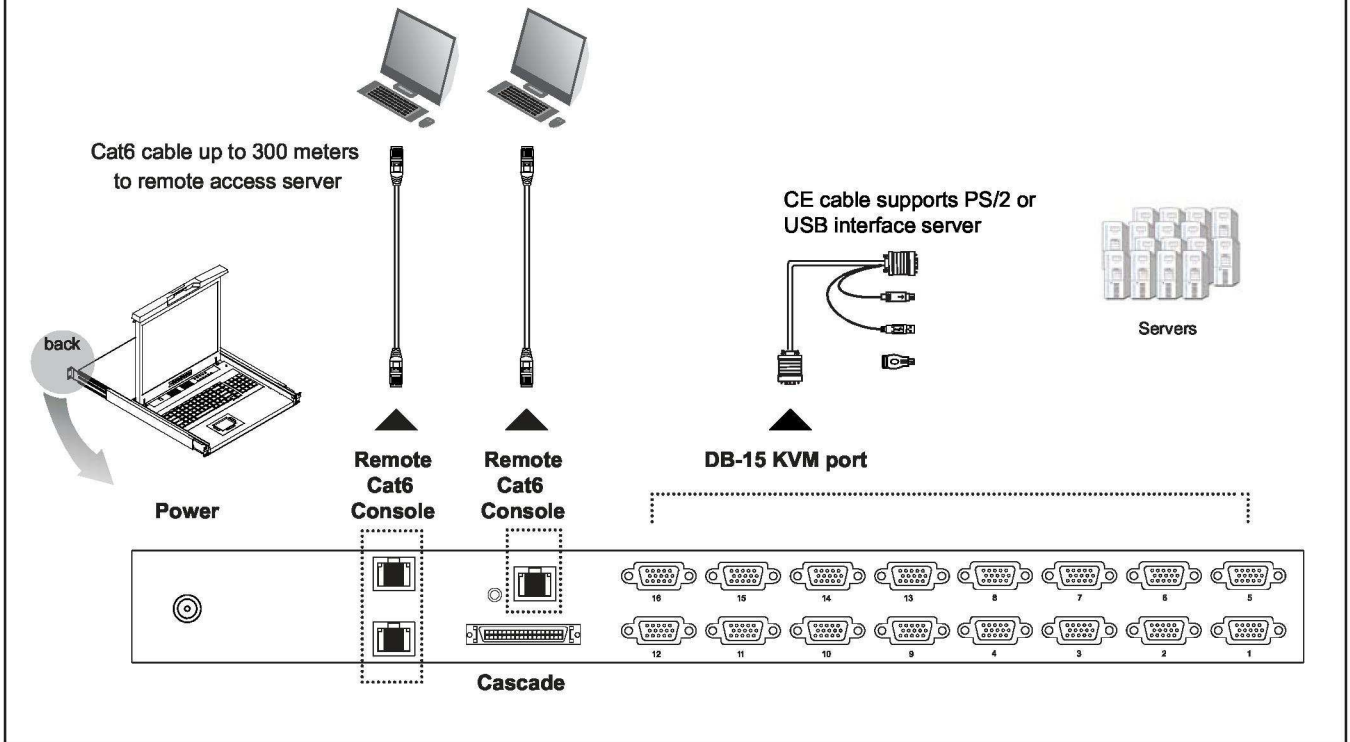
Cat6 cable up to 300 meters to remote access server

CE cable supports PS/2 or USB interface server

Servers

back

Remote Cat6 Console

Remote Cat6 Console

DB-15 KVM port

Power

16 15 14 13 8 7 6 5

12 11 10 9 4 3 2 1

Cascade